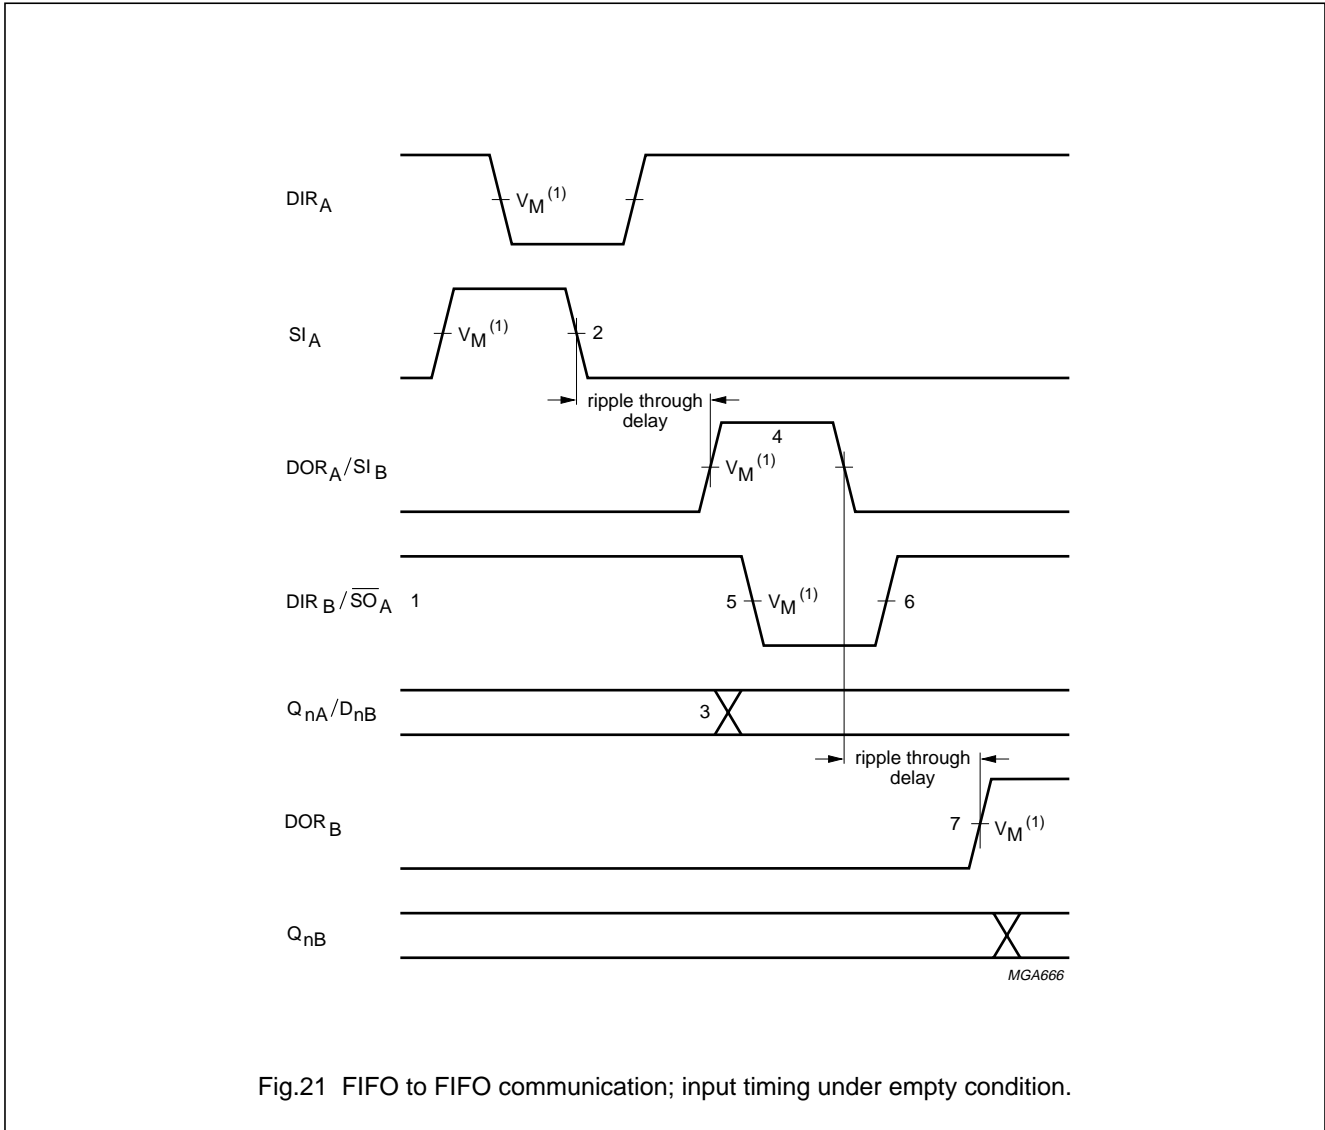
$DIR_A$

$V_M^{(1)}$

$SI_A$

$V_M^{(1)}$

2

ripple through delay

4

$DOR_A/SI_B$

$V_M^{(1)}$

$DIR_B/\overline{SO}_A$

1

5

$V_M^{(1)}$

6

$Q_{nA}/D_{nB}$

3

ripple through delay

$DOR_B$

7

$V_M^{(1)}$

$Q_{nB}$

MGA666

Fig.21 FIFO to FIFO communication; input timing under empty condition.